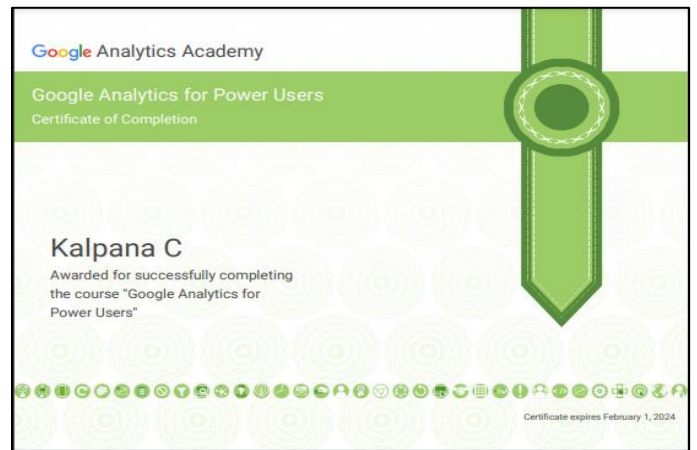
Google Analytics Academy

Google Analytics for Power Users
Certificate of Completion

Kalpana C
Awarded for successfully completing the course "Google Analytics for Power Users"

Certificate expires February 1, 2024